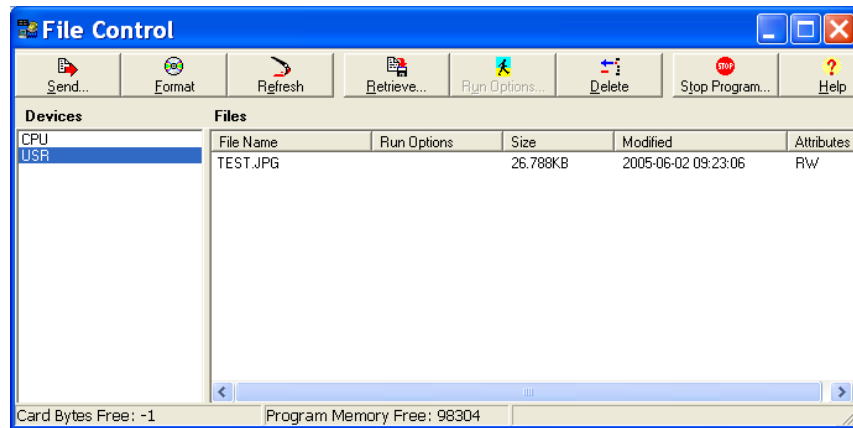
File Control

Send... Format Refresh Retrieve... Run Options... Delete Stop Program... Help

Devices

CPU
USR

Files

| File Name | Run Options | Size | Modified | Attributes |
|---|---|---|---|---|
| TEST.JPG | | 26.788KB | 2005-06-02 09:23:06 | RW |

Card Bytes Free: -1
Program Memory Free: 98304